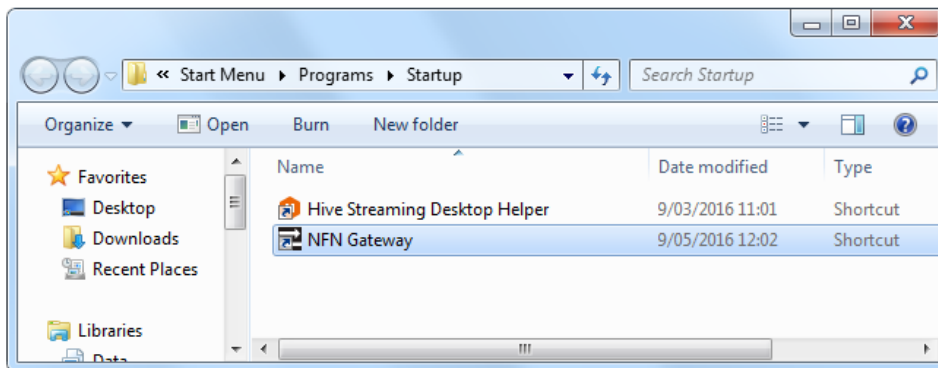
« Start Menu ▸ Programs ▸ Startup

Search Startup

Organize ▾ Open Burn New folder

Favorites
Desktop
Downloads
Recent Places

Libraries
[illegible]

| Name | Date modified | Type |
|---|---|---|
| Hive Streaming Desktop Helper | 9/03/2016 11:01 | Shortcut |
| NFN Gateway | 9/05/2016 12:02 | Shortcut |